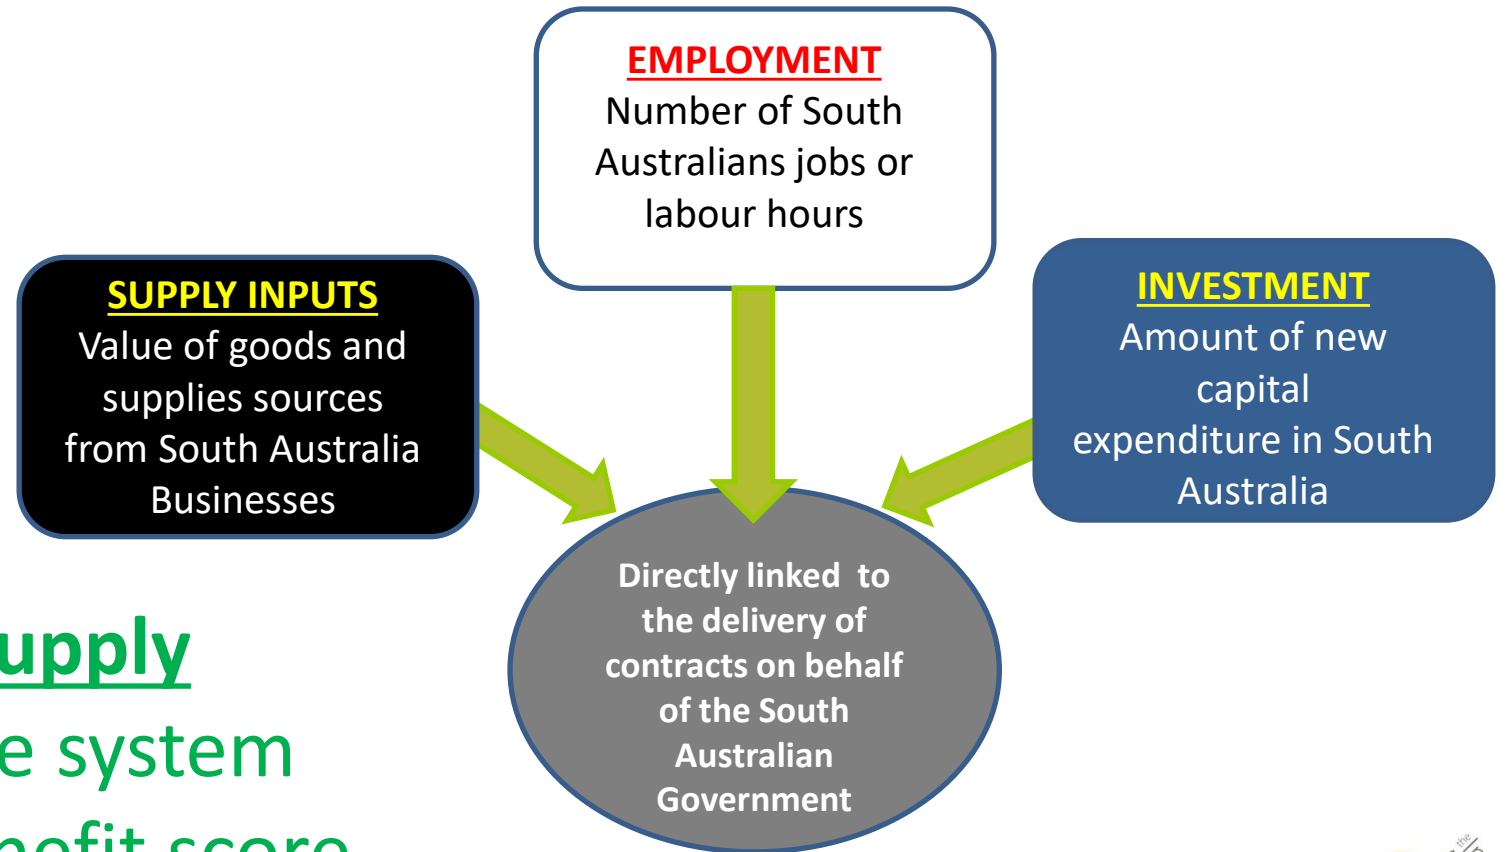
EMPLOYMENT
Number of South Australians jobs or labour hours

SUPPLY INPUTS
Value of goods and supplies sources from South Australia Businesses

INVESTMENT
Amount of new capital expenditure in South Australia

Directly linked to the delivery of contracts on behalf of the South Australian Government

upply
e system
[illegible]efit score